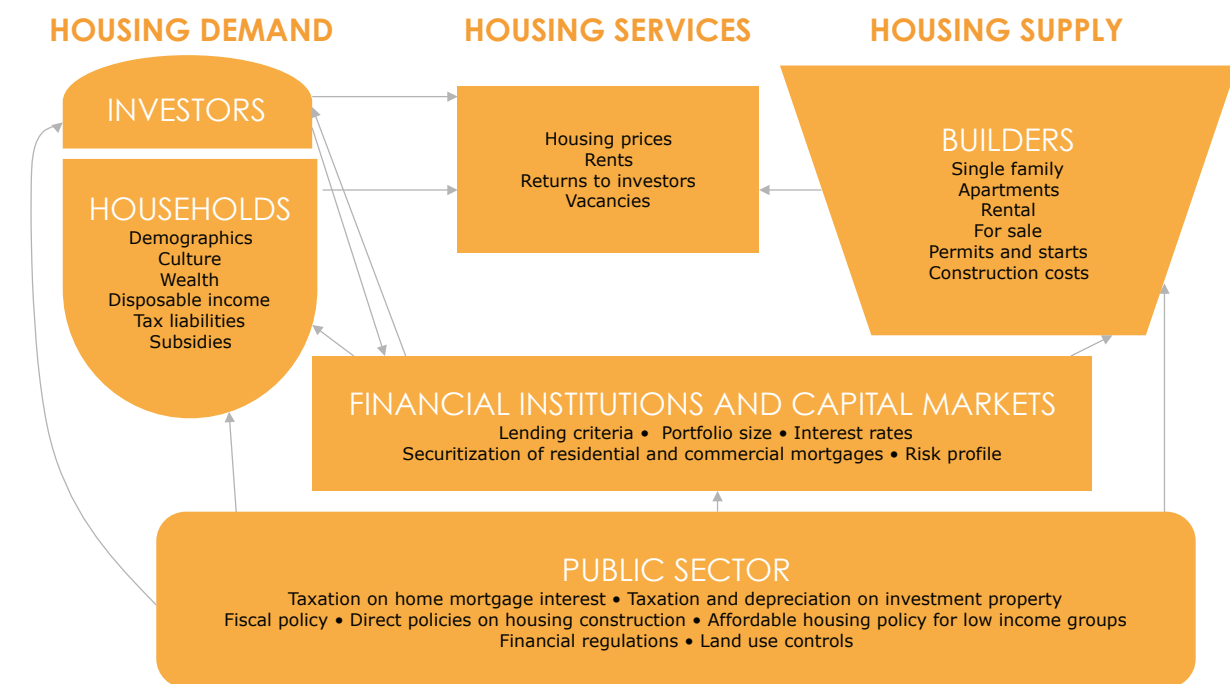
HOUSING DEMAND

HOUSING SERVICES

HOUSING SUPPLY

INVESTORS

HOUSEHOLDS
Demographics
Culture
Wealth
Disposable income
Tax liabilities
Subsidies

Housing prices
Rents
Returns to investors
Vacancies

BUILDERS
Single family
Apartments
Rental
For sale
Permits and starts
Construction costs

FINANCIAL INSTITUTIONS AND CAPITAL MARKETS
Lending criteria • Portfolio size • Interest rates
Securitization of residential and commercial mortgages • Risk profile

PUBLIC SECTOR
Taxation on home mortgage interest • Taxation and depreciation on investment property
Fiscal policy • Direct policies on housing construction • Affordable housing policy for low income groups
Financial regulations • Land use controls